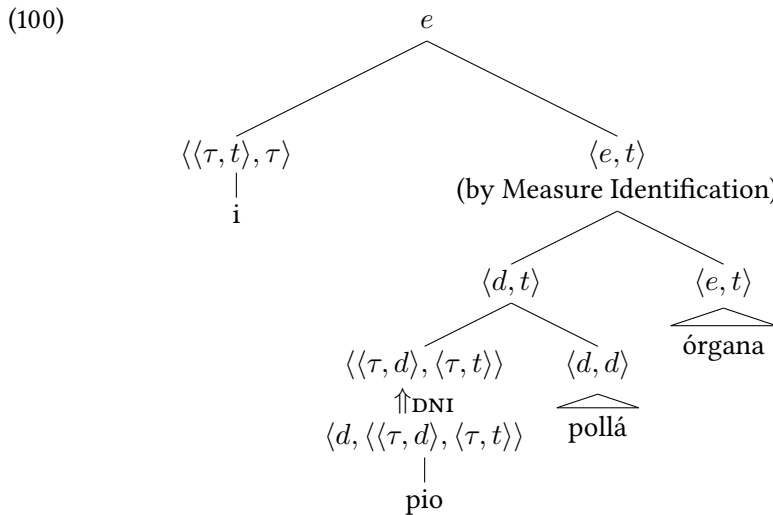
(100)

$e$

$\langle\langle\tau, t\rangle, \tau\rangle$

i

$\langle e, t\rangle$
(by Measure Identification)

$\langle d, t\rangle$

$\langle e, t\rangle$

órgana

$\langle\langle\tau, d\rangle, \langle\tau, t\rangle\rangle$

$\Uparrow$DNI

$\langle d, \langle\langle\tau, d\rangle, \langle\tau, t\rangle\rangle$

pio

$\langle d, d\rangle$

pollá